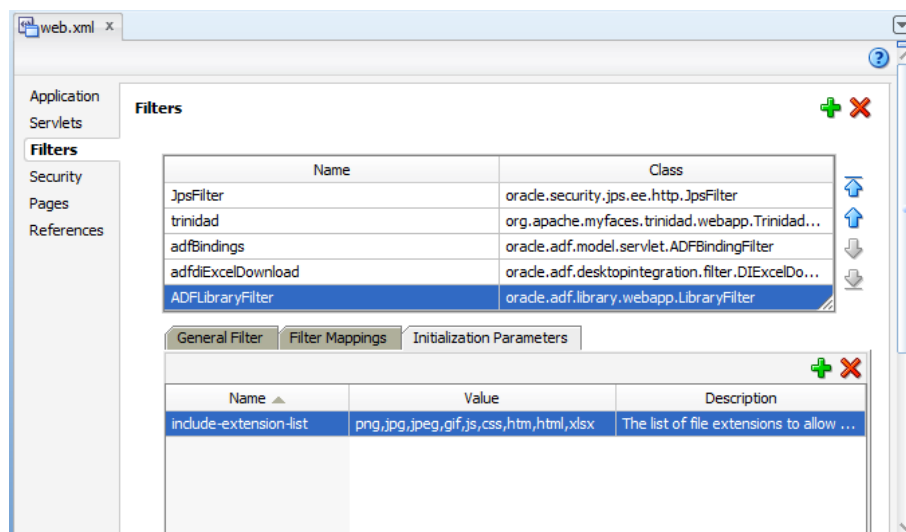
web.xml ×

Application
Servlets
Filters
Security
Pages
References

Filters

| Name | Class |
|---|---|
| JpsFilter | oracle.security.jps.ee.http.JpsFilter |
| trinidad | org.apache.myfaces.trinidad.webapp.Trinidad... |
| adfBindings | oracle.adf.model.servlet.ADFBindingFilter |
| adfdiExcelDownload | oracle.adf.desktopintegration.filter.DIExcelDo... |
| ADFLibraryFilter | oracle.adf.library.webapp.LibraryFilter |

General Filter | Filter Mappings | Initialization Parameters

| Name | Value | Description |
|---|---|---|
| include-extension-list | png,jpg,jpeg,gif,js,css,htm,html,xlsx | The list of file extensions to allow ... |